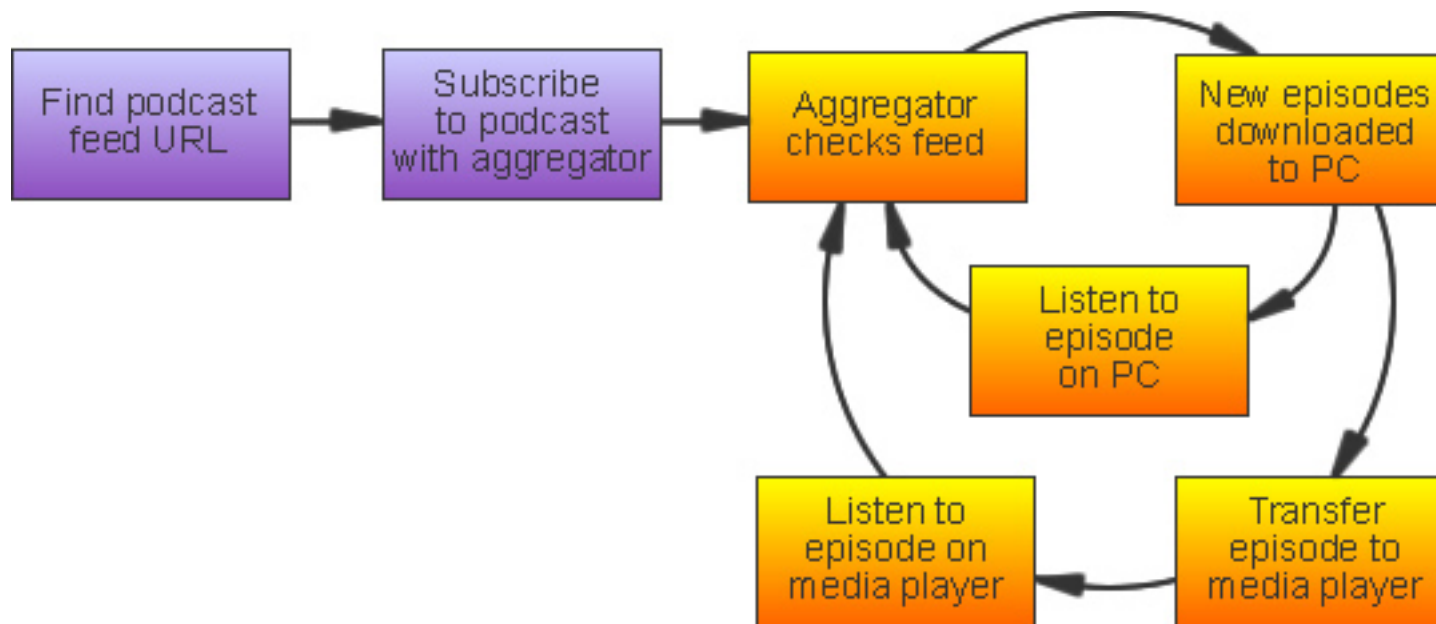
Find podcast feed URL

Subscribe to podcast with aggregator

Aggregator checks feed

New episodes downloaded to PC

Listen to episode on PC

Transfer episode to media player

Listen to episode on media player